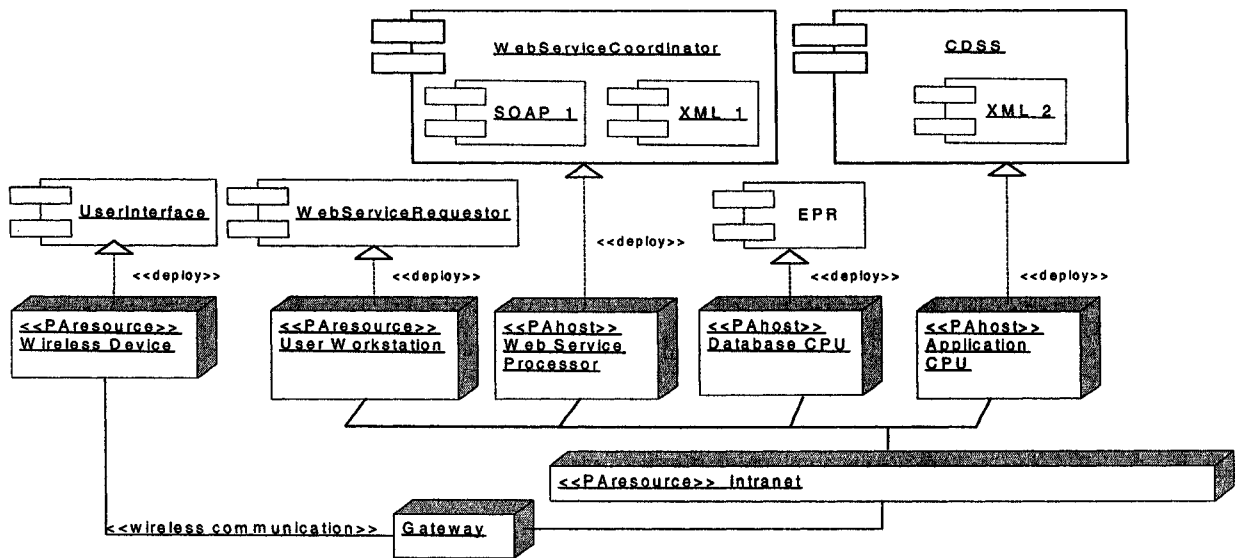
WebServiceCoordinator

SOAP 1

XML 1

CDSS

XML 2

UserInterface

WebServiceRequestor

EPR

<<deploy>>

<<deploy>>

<<deploy>>

<<deploy>>

<<deploy>>

<<PAresource>> Wireless Device

<<PAresource>> User Workstation

<<PAhost>> Web Service Processor

<<PAhost>> Database CPU

<<PAhost>> Application CPU

<<PAresource>> Intranet

<<wireless communication>>

Gateway